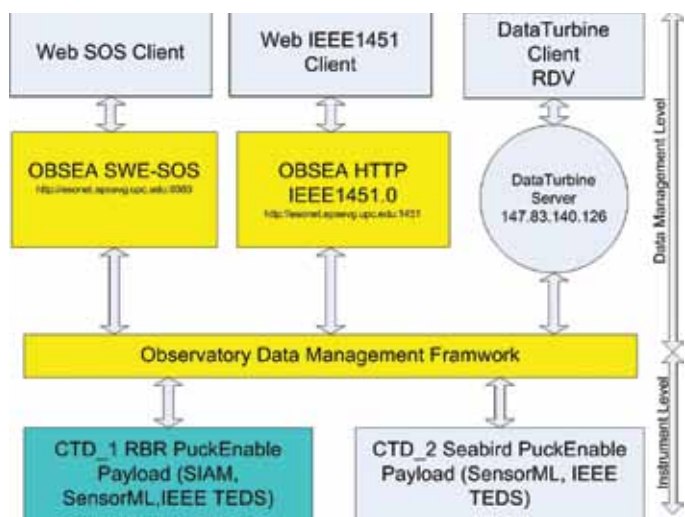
Web SOS Client

Web IEEE1451 Client

DataTurbine Client RDV

OBSEA SWE-SOS
http://esonet.epsevg.upc.edu:8080

OBSEA HTTP IEEE1451.0
http://esonet.epsevg.upc.edu:1451

DataTurbine Server 147.83.140.126

Data Management Level

Observatory Data Management Framwork

Instrument Level

CTD_1 RBR PuckEnable Payload (SIAM, SensorML,IEEE TEDS)

CTD_2 Seabird PuckEnable Payload (SensorML, IEEE TEDS)